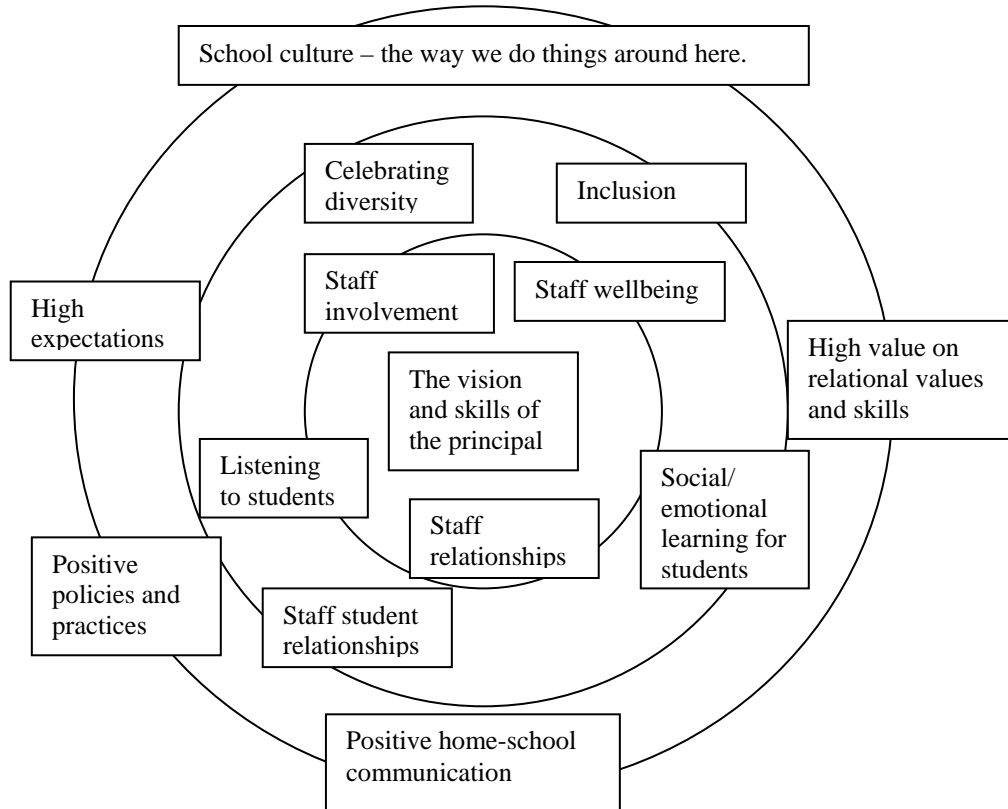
School culture – the way we do things around here.

Celebrating diversity

Inclusion

Staff involvement

Staff wellbeing

High expectations

High value on relational values and skills

The vision and skills of the principal

Listening to students

Social/ emotional learning for students

Staff relationships

Positive policies and practices

Staff student relationships

Positive home-school communication